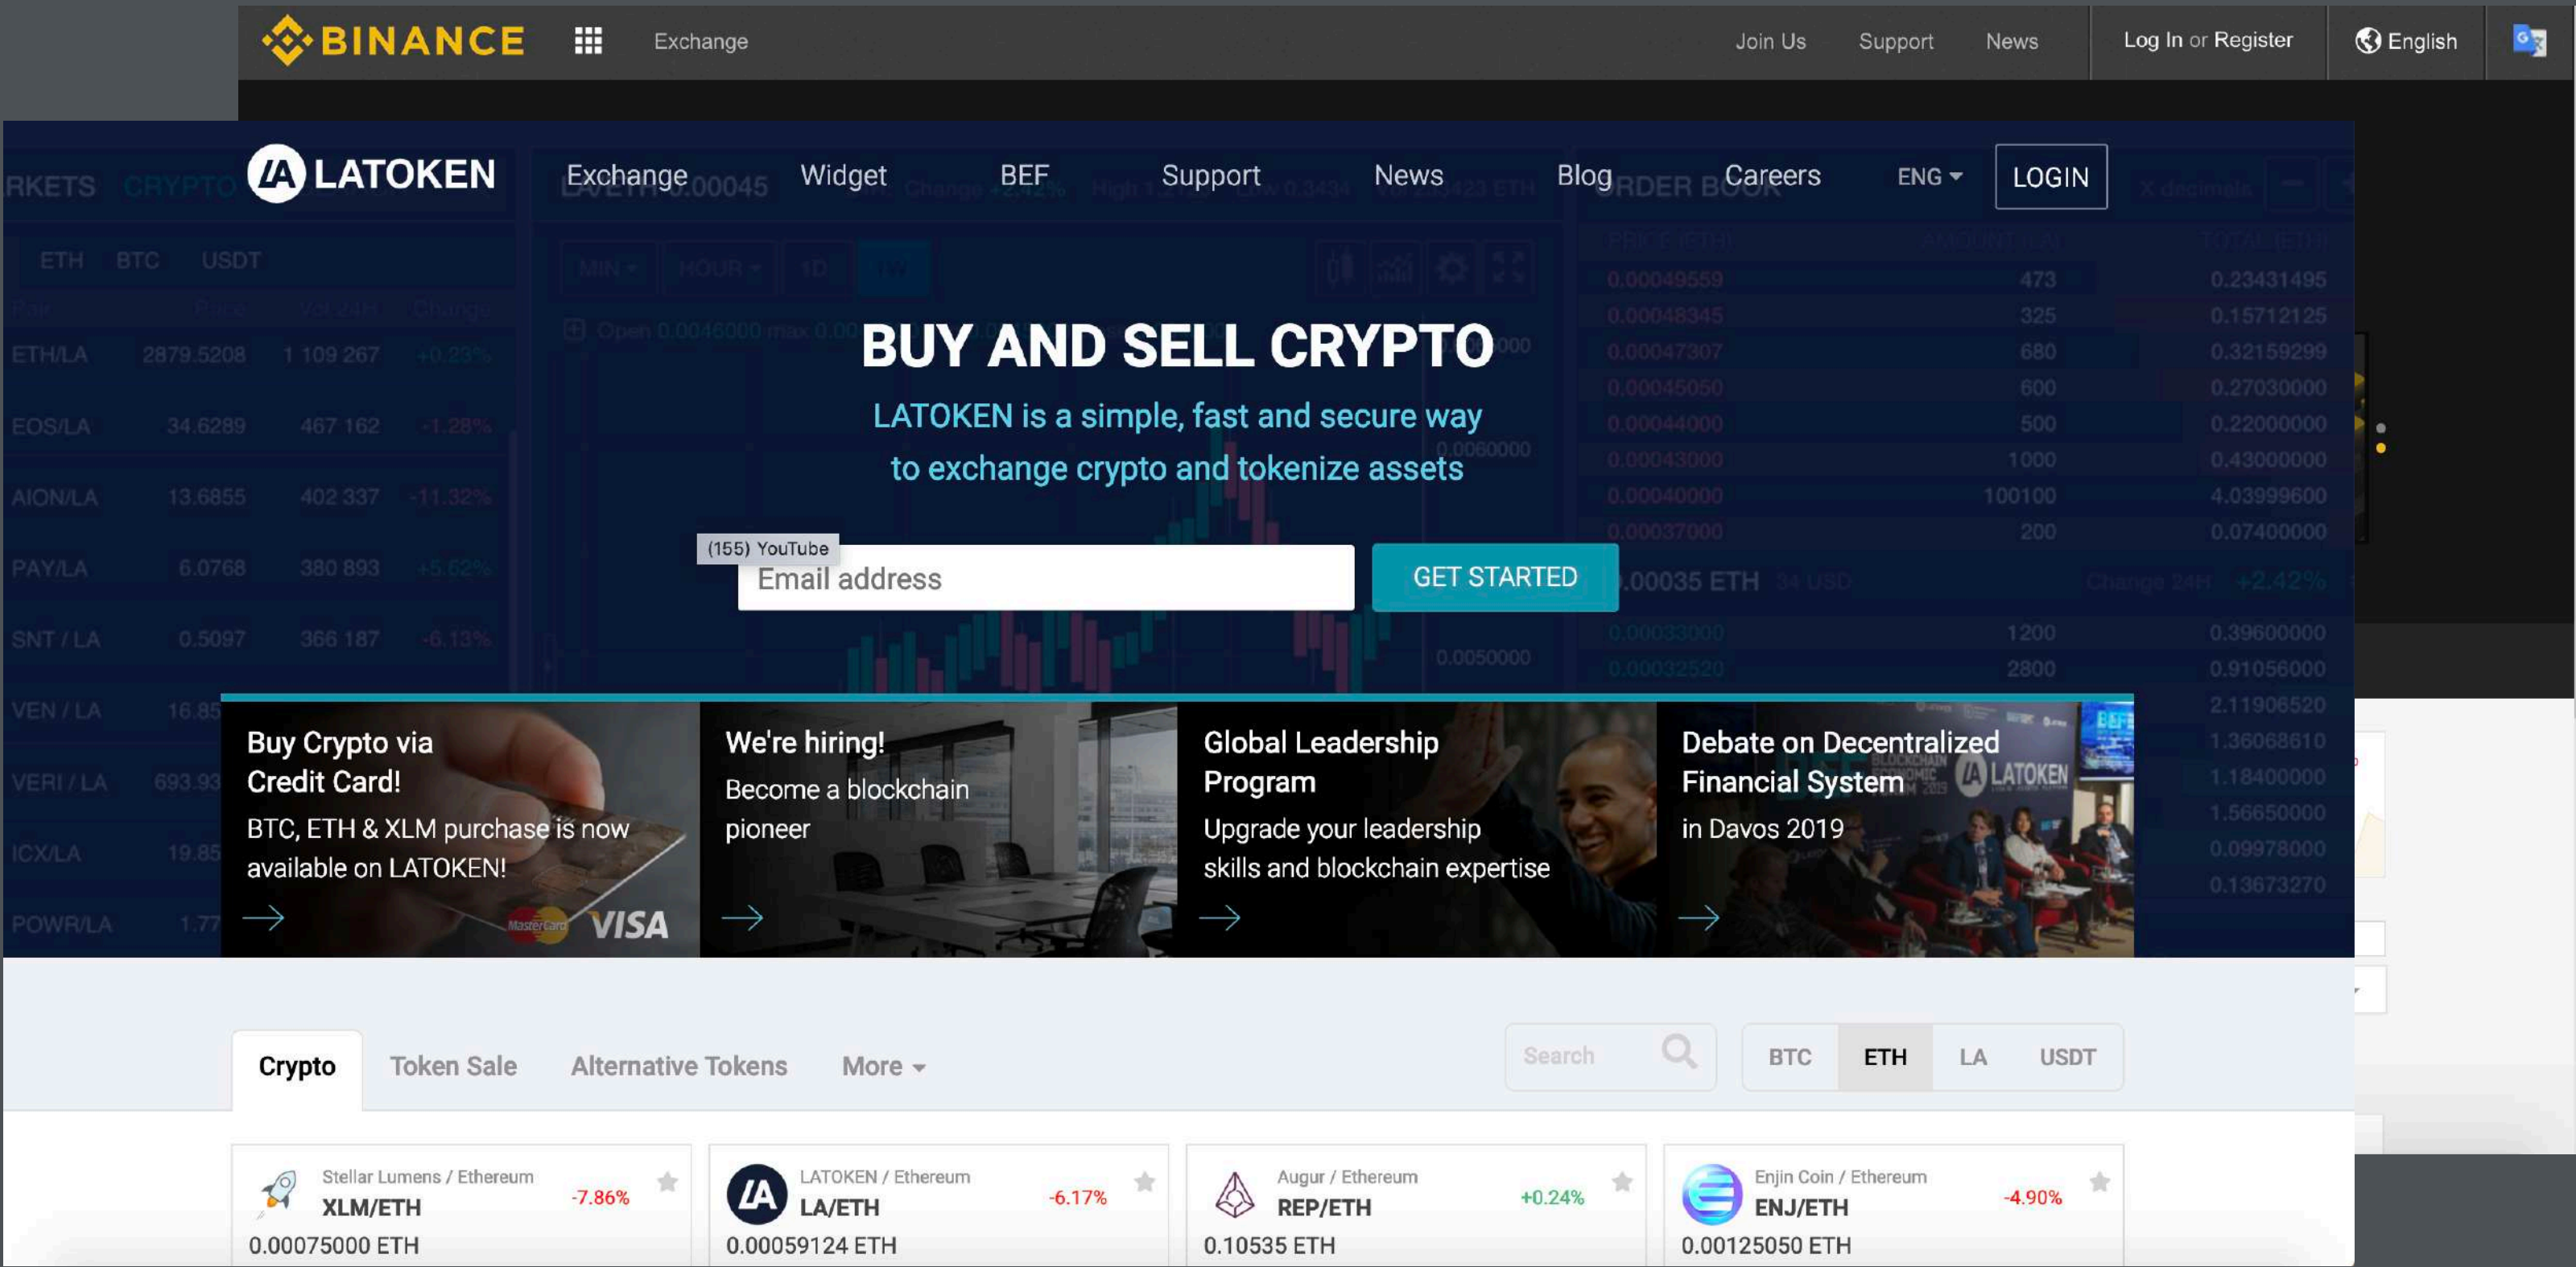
BINANCE Exchange Join Us Support News Log In or Register English

LATOKEN Exchange Widget BEF Support News Blog Careers ENG LOGIN

BUY AND SELL CRYPTO

LATOKEN is a simple, fast and secure way to exchange crypto and tokenize assets

(155) YouTube

Email address

GET STARTED

Buy Crypto via Credit Card!
BTC, ETH & XLM purchase is now available on LATOKEN!

We're hiring!
Become a blockchain pioneer

Global Leadership Program
Upgrade your leadership skills and blockchain expertise

Debate on Decentralized Financial System
in Davos 2019

Crypto Token Sale Alternative Tokens More

Search

BTC ETH LA USDT

Stellar Lumens / Ethereum
XLM/ETH -7.86%
0.00075000 ETH

LATOKEN / Ethereum
LA/ETH -6.17%
0.00059124 ETH

Augur / Ethereum
REP/ETH +0.24%
0.10535 ETH

Enjin Coin / Ethereum
ENJ/ETH -4.90%
0.00125050 ETH